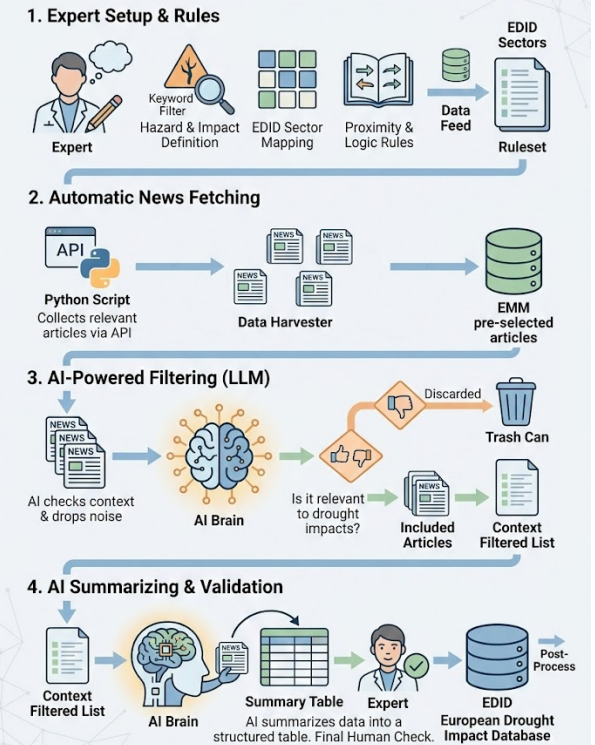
1. Expert Setup & Rules

Expert

Keyword Filter
Hazard & Impact Definition

EDID Sector Mapping

Proximity & Logic Rules

Data Feed

EDID Sectors

Ruleset

2. Automatic News Fetching

API

Python Script
Collects relevant articles via API

NEWS NEWS NEWS NEWS

Data Harvester

EMM pre-selected articles

3. AI-Powered Filtering (LLM)

NEWS NEWS NEWS

AI checks context & drops noise

AI Brain

Discarded

Trash Can

Is it relevant to drought impacts?

NEWS

Included Articles

Context Filtered List

4. AI Summarizing & Validation

Context Filtered List

AI Brain

NEWS

Summary Table

Expert

AI summarizes data into a structured table. Final Human Check.

EDID
European Drought Impact Database

Post-Process